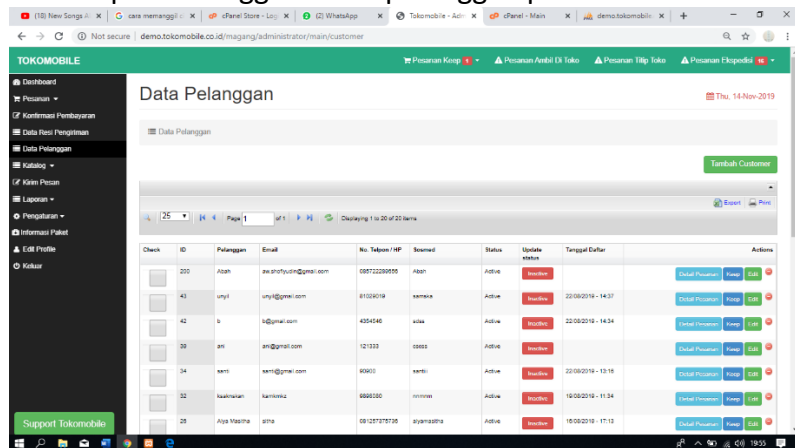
(18) New Songs A | cara memanggil | cPanel Store - Log | (2) WhatsApp | Tokomobile - Adm | cPanel - Main | demo.tokomobile

Not secure | demo.tokomobile.co.id/magang/administrator/main/customer

TOKOMOBILE

Pesanan Keep 1 | Pesanan Ambil Di Toko | Pesanan Titip Toko | Pesanan Ekspedisi 16

Dashboard
Pesanan
Konfirmasi Pembayaran
Data Resi Pengiriman
Data Pelanggan
Katalog
Kirim Pesan
Laporan
Pengaturan
Informasi Paket
Edit Profile
Keluar

Support Tokomobile

Data Pelanggan

Thu, 14-Nov-2019

Data Pelanggan

Tambah Customer

Export | Print

25 | Page 1 of 1 | Displaying 1 to 20 of 20 items

| Check | ID | Pelanggan | Email | No. Telpon / HP | Sosmed | Status | Update status | Tanggal Daftar | Actions |
|---|---|---|---|---|---|---|---|---|---|
| | 200 | Abah | aw.shofiyudin@gmail.com | 085722289656 | Abah | Active | Inactive | | Detail Pesanan Keep Edit |
| | 43 | unyil | unyil@gmail.com | 81029019 | sarnaka | Active | Inactive | 22/08/2019 - 14:37 | Detail Pesanan Keep Edit |
| | 42 | b | b@gmail.com | 4354546 | sdas | Active | Inactive | 22/08/2019 - 14:34 | Detail Pesanan Keep Edit |
| | 39 | ani | ani@gmail.com | 121333 | dasss | Active | Inactive | | Detail Pesanan Keep Edit |
| | 34 | santi | santi@gmail.com | 90903 | santii | Active | Inactive | 22/08/2019 - 13:16 | Detail Pesanan Keep Edit |
| | 32 | ksaknskan | kamlmkz | 9898380 | mmmm | Active | Inactive | 19/08/2019 - 11:34 | Detail Pesanan Keep Edit |
| | 28 | Alya Masitha | alha | 081257875736 | alyamasitha | Active | Inactive | 16/08/2019 - 17:13 | Detail Pesanan Keep Edit |

19:55